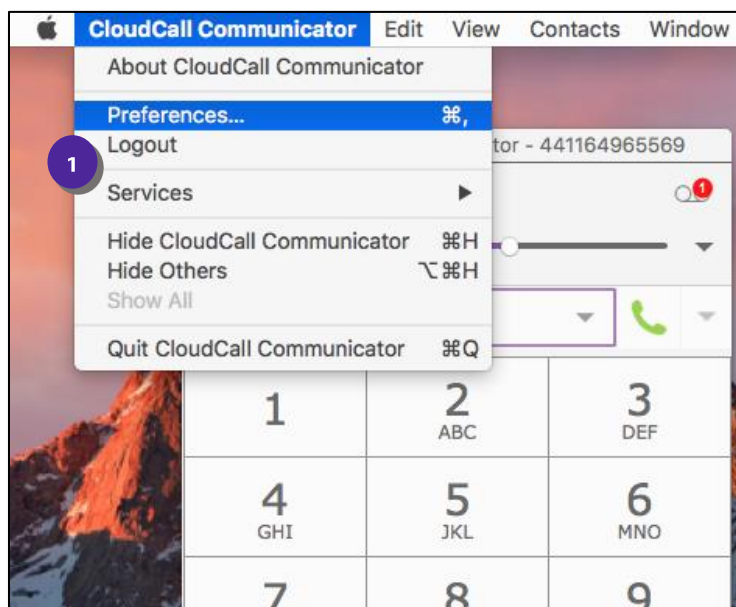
CloudCall Communicator Edit View Contacts Window

About CloudCall Communicator
Preferences... ⌘,
Logout
Services ▶
Hide CloudCall Communicator ⌘H
Hide Others ⌥⌘H
Show All
Quit CloudCall Communicator ⌘Q

1

tor - 441164965569

1

| 1 | 2 ABC | 3 DEF |
|---|---|---|
| 4 GHI | 5 JKL | 6 MNO |
| 7 | 8 | 9 |